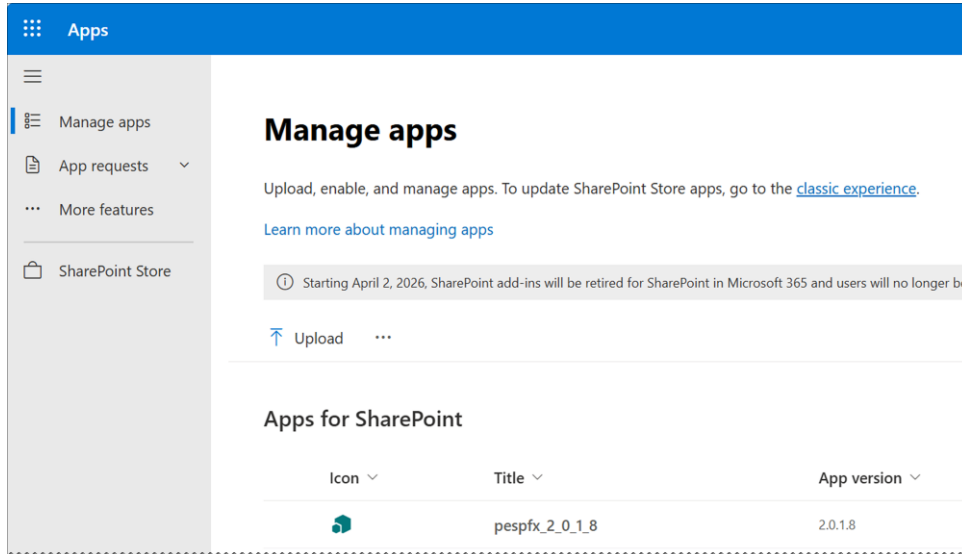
Apps

Manage apps

App requests

More features

SharePoint Store

Manage apps

Upload, enable, and manage apps. To update SharePoint Store apps, go to the classic experience.

Learn more about managing apps

Starting April 2, 2026, SharePoint add-ins will be retired for SharePoint in Microsoft 365 and users will no longer b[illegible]

Upload ···

Apps for SharePoint

| Icon | Title | App version |
|---|---|---|
| | pespfx_2_0_1_8 | 2.0.1.8 |